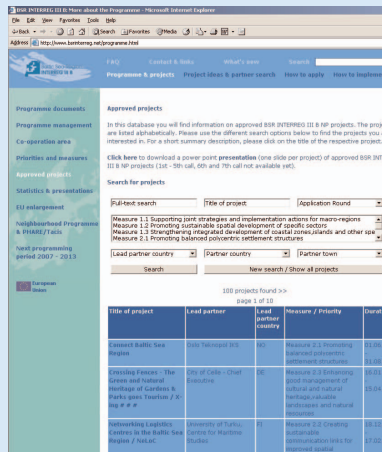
BSR INTERREG III B: More about the Programme - Microsoft Internet Explorer

File Edit View Favorites Tools Help

Back Search Favorites Media

Address http://www.bsrinterreg.net/programme.html

FAQ Contact & links What's new Search

INTERREG III B

Programme & projects Project ideas & partner search How to apply How to impleme

Programme documents

Programme management

Co-operation area

Priorities and measures

Approved projects

Statistics & presentations

EU enlargement

Neighbourhood Programme & PHARE/Tacis

Next programming period 2007 - 2013

European Union

Approved projects

In this database you will find information on approved BSR INTERREG III B NP projects. The proj are listed alphabetically. Please use the different search options below to find the projects you interested in. For a short summary description, please click on the title of the respective project.

Click here to download a power point presentation (one slide per project) of approved BSR INT III B NP projects (1st - 5th call, 6th and 7th call not available yet).

Search for projects

Full-text search | Title of project | Application Round

Measure 1.1 Supporting joint strategies and integrated development for macro-regions
Measure 1.2 Promoting sustainable spatial development of specific sectors
Measure 1.3 Strengthening integrated development of coastal zones,islands and other spe
Measure 2.1 Promoting balanced polycentric settlement structures

Lead partner country | Partner country | Partner town

Search | New search / show all projects

100 projects found >>
page 1 of 10

| Title of project | Lead partner | Lead partner country | Measure / Priority | Durat |
|---|---|---|---|---|
| Connect Baltic Sea Region | Geo Tekniset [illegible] | NO | Measure 2.1 Promoting balanced polycentric settlement structures | 01.0 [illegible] |
| Crossing Fences - The Green and Natural Heritage of Gardens & Parks goes Tourism / E-ng # # # | City of Celle - Chief Executive | DE | Measure 2.3 Enhancing good management of cultural and natural heritage, valuable landscapes and natural resources | 16.0 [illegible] |
| Networking Logistics Centres in the Baltic Sea Region / NeLoC | University of Turku, Centre for Maritime Studies | FI | Measure 2.2 Creating sustainable communication links for improved spatial | 16.0 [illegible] 17.0 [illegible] |